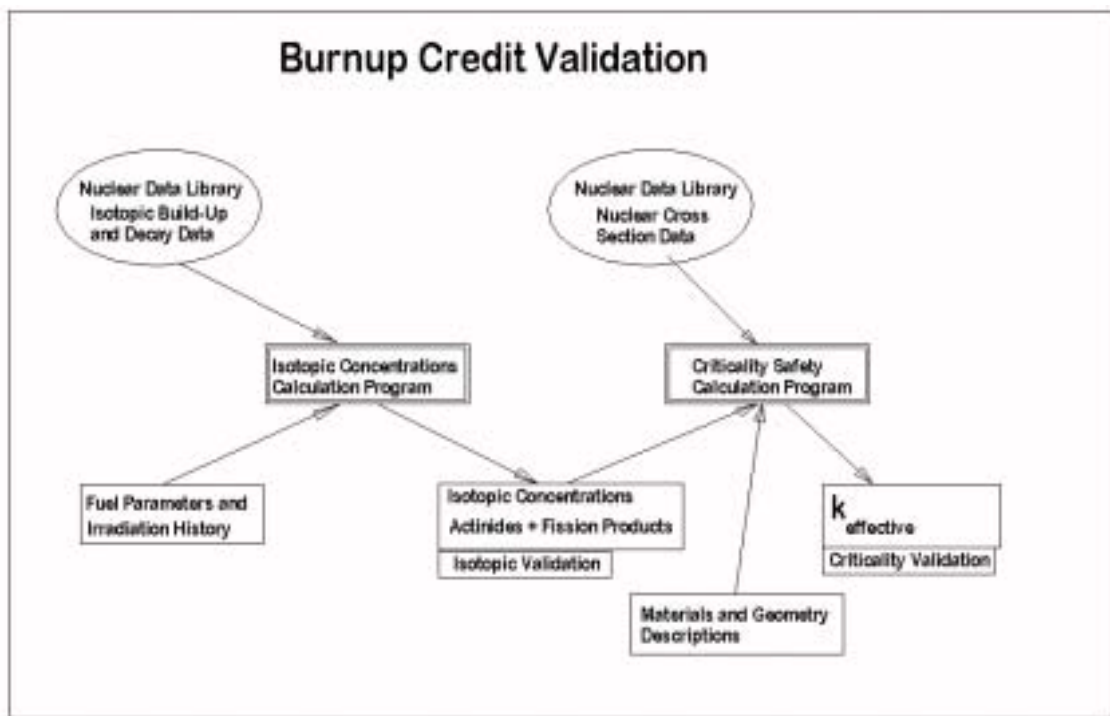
Burnup Credit Validation

Nuclear Data Library
Isotopic Build-Up and Decay Data

Nuclear Data Library
Nuclear Cross Section Data

Isotopic Concentrations Calculation Program

Criticality Safety Calculation Program

Fuel Parameters and Irradiation History

Isotopic Concentrations
Actinides + Fission Products

Isotopic Validation

$k_{effective}$

Criticality Validation

Materials and Geometry Descriptions